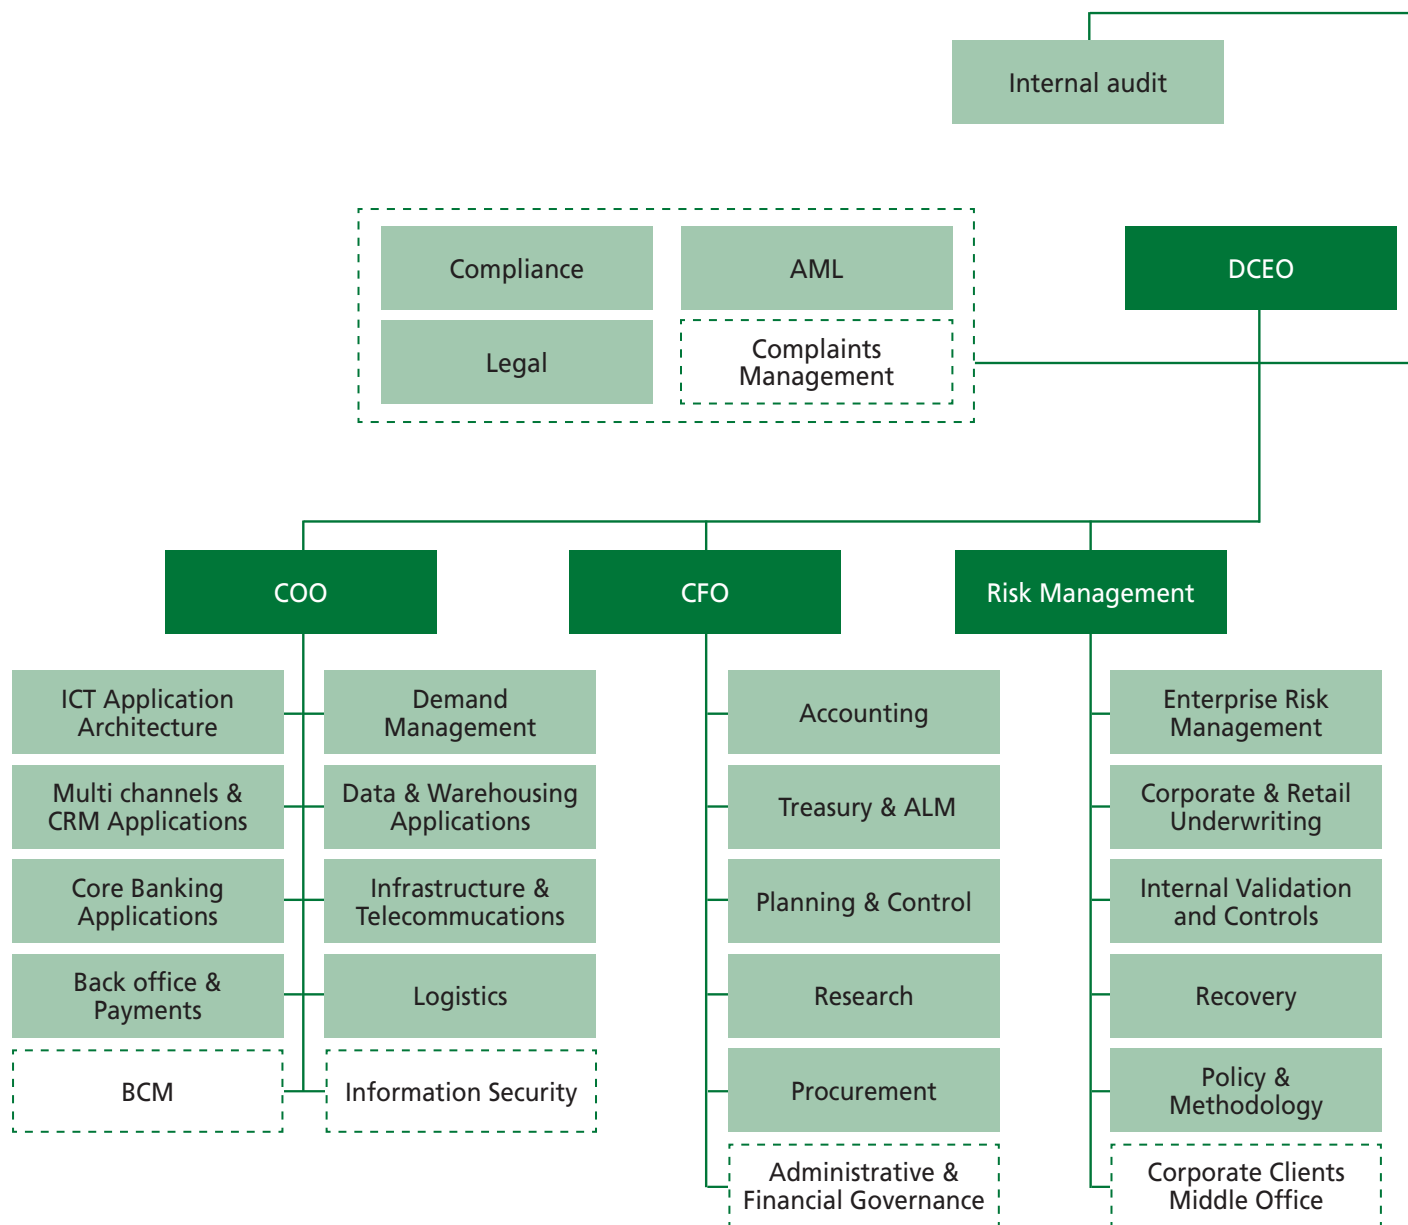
Internal audit

Compliance

AML

Legal

Complaints Management

DCEO

COO

CFO

Risk Management

ICT Application Architecture

Demand Management

Multi channels & CRM Applications

Data & Warehousing Applications

Core Banking Applications

Infrastructure & Telecommucations

Back office & Payments

Logistics

BCM

Information Security

Accounting

Treasury & ALM

Planning & Control

Research

Procurement

Administrative & Financial Governance

Enterprise Risk Management

Corporate & Retail Underwriting

Internal Validation and Controls

Recovery

Policy & Methodology

Corporate Clients Middle Office